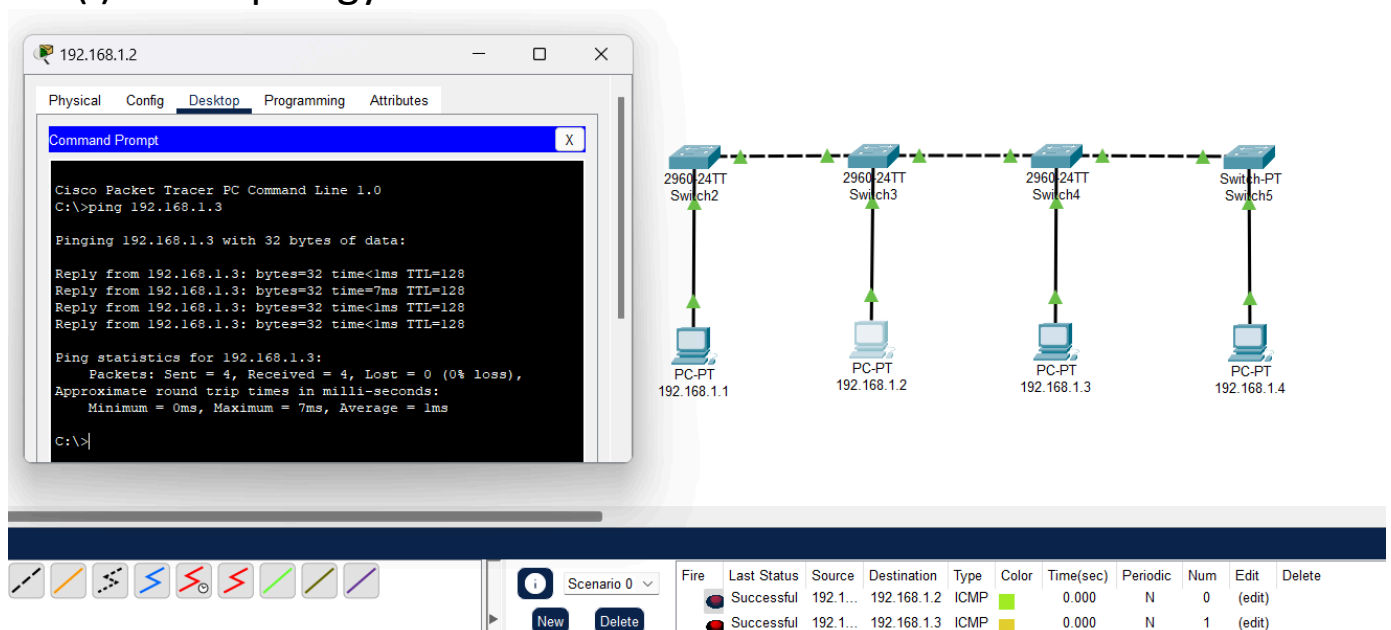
192.168.1.2

Physical Config Desktop Programming Attributes

Command Prompt X

Cisco Packet Tracer PC Command Line 1.0
C:\>ping 192.168.1.3

Pinging 192.168.1.3 with 32 bytes of data:

Reply from 192.168.1.3: bytes=32 time<1ms TTL=128
Reply from 192.168.1.3: bytes=32 time=7ms TTL=128
Reply from 192.168.1.3: bytes=32 time<1ms TTL=128
Reply from 192.168.1.3: bytes=32 time<1ms TTL=128

Ping statistics for 192.168.1.3:
Packets: Sent = 4, Received = 4, Lost = 0 (0% loss),
Approximate round trip times in milli-seconds:
Minimum = 0ms, Maximum = 7ms, Average = 1ms

C:\>

2960-24TT Switch2
2960-24TT Switch3
2960-24TT Switch4
Switch-PT Switch5

PC-PT 192.168.1.1
PC-PT 192.168.1.2
PC-PT 192.168.1.3
PC-PT 192.168.1.4

Scenario 0
New Delete

| Fire | Last Status | Source | Destination | Type | Color | Time(sec) | Periodic | Num | Edit | Delete |
|---|---|---|---|---|---|---|---|---|---|---|
| | Successful | 192.1... | 192.168.1.2 | ICMP | | 0.000 | N | 0 | (edit) | |
| | Successful | 192.1... | 192.168.1.3 | ICMP | | 0.000 | N | 1 | (edit) | |